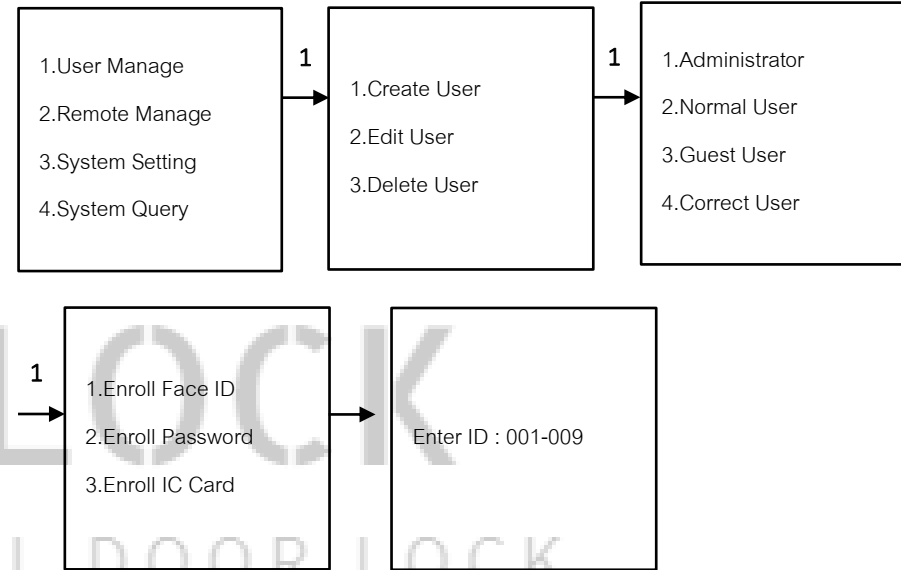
1.User Manage
2.Remote Manage
3.System Setting
4.System Query

1

1.Create User
2.Edit User
3.Delete User

1

1.Administrator
2.Normal User
3.Guest User
4.Correct User

1

1.Enroll Face ID
2.Enroll Password
3.Enroll IC Card

Enter ID : 001-009

LOCK
DOOR LOCK